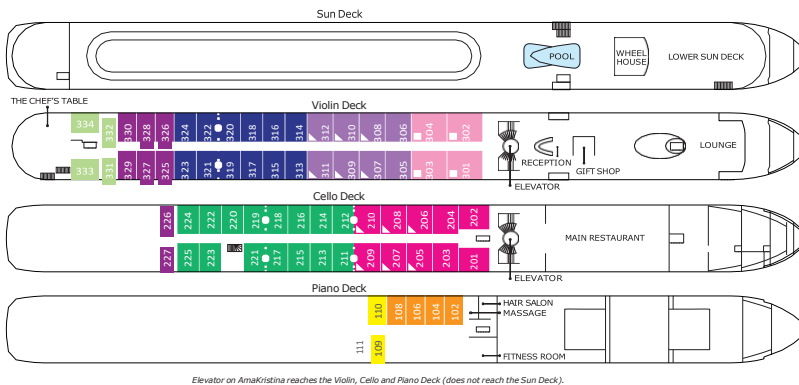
Sun Deck

POOL

WHEEL HOUSE

LOWER SUN DECK

THE CHEF'S TABLE

Violin Deck

334 332 330 328 326 324 322 320 318 316 314 312 310 308 306 304 302

333 331 329 327 325 323 321 319 317 315 313 311 309 307 305 303 301

RECEPTION

GIFT SHOP

LOUNGE

ELEVATOR

Cello Deck

226 224 222 220 219 218 216 214 212 210 208 206 204 202

227 225 223 221 217 215 213 211 209 207 205 203 201

MAIN RESTAURANT

ELEVATOR

Piano Deck

110 108 106 104 102

111 109

HAIR SALON

MASSAGE

FITNESS ROOM

Elevator on AmaKristina reaches the Violin, Cello and Piano Deck (does not reach the Sun Deck).